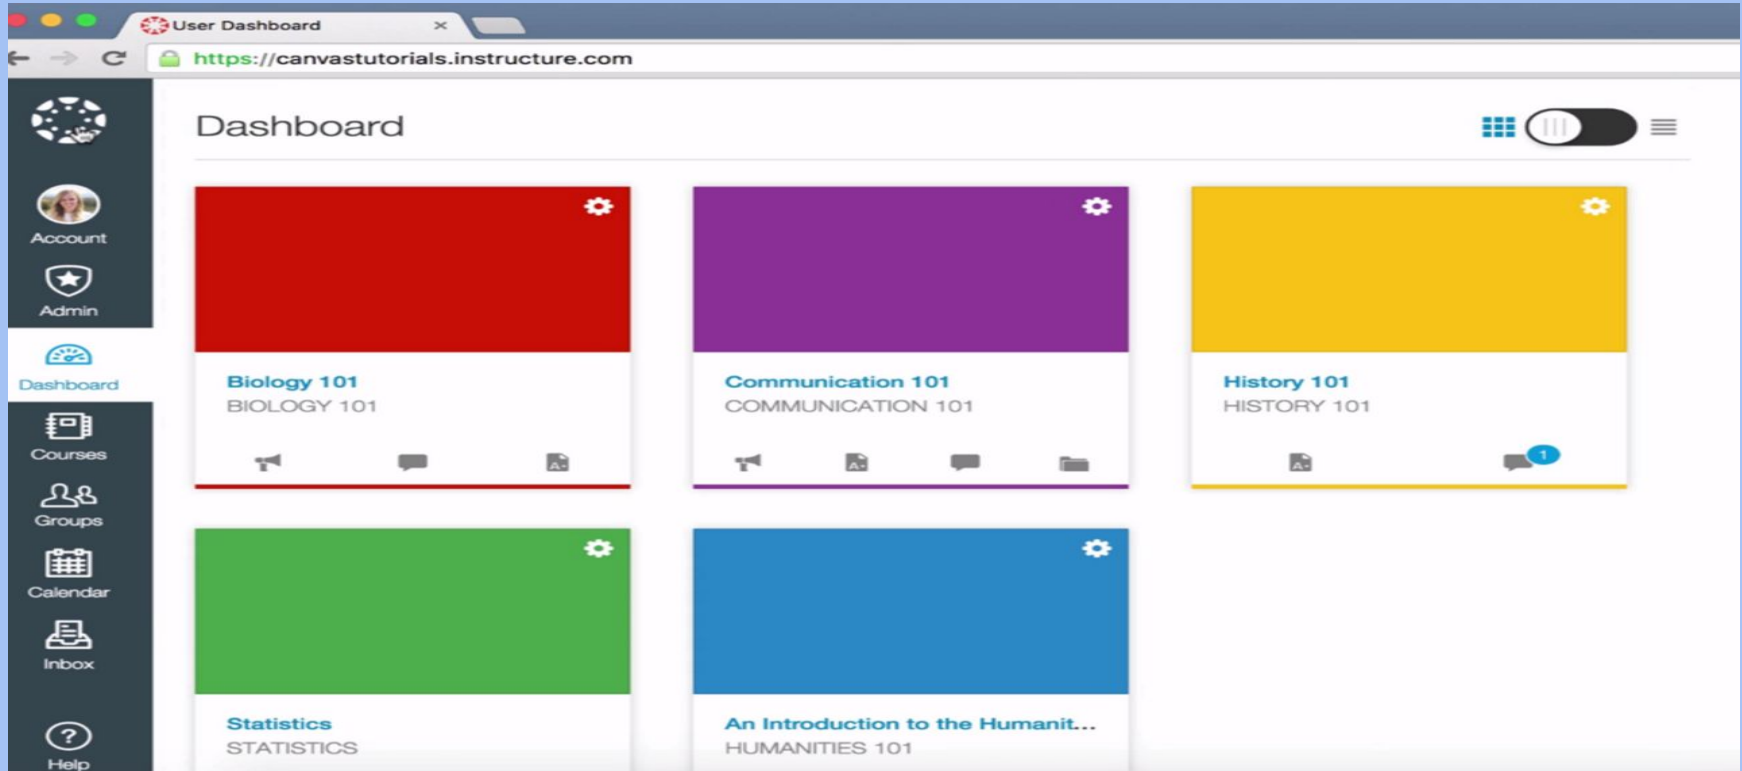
User Dashboard ×

https://canvastutorials.instructure.com

Account

Admin

Dashboard

Courses

Groups

Calendar

Inbox

Help

Dashboard

Biology 101
BIOLOGY 101

Communication 101
COMMUNICATION 101

History 101
HISTORY 101

1

Statistics
STATISTICS

An Introduction to the Humanit...
HUMANITIES 101